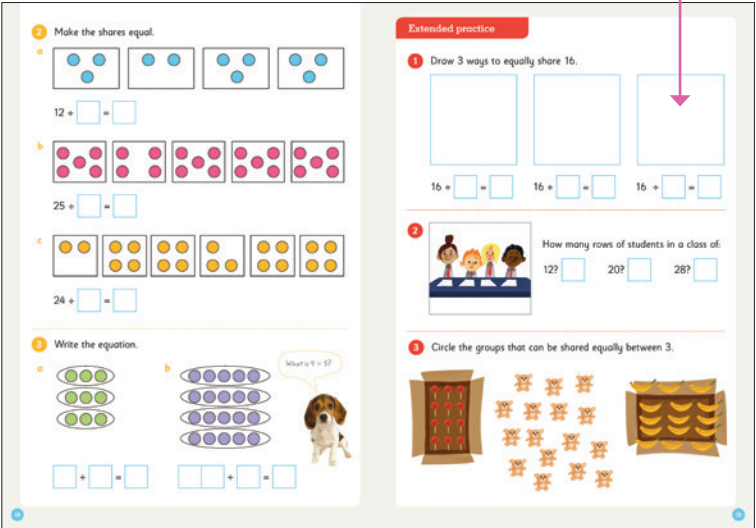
2 Make the shares equal.

a

12 ÷ ☐ = ☐

b

25 ÷ ☐ = ☐

c

24 ÷ ☐ = ☐

3 Write the equation.

a

b

What is 9 ÷ 3?

☐ ÷ ☐ = ☐

☐☐ ÷ ☐ = ☐

Extended practice

1 Draw 3 ways to equally share 16.

16 ÷ ☐ = ☐

16 ÷ ☐ = ☐

16 ÷ ☐ = ☐

2 How many rows of students in a class of:

12? ☐ 20? ☐ 28? ☐

3 Circle the groups that can be shared equally between 3.

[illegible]

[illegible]